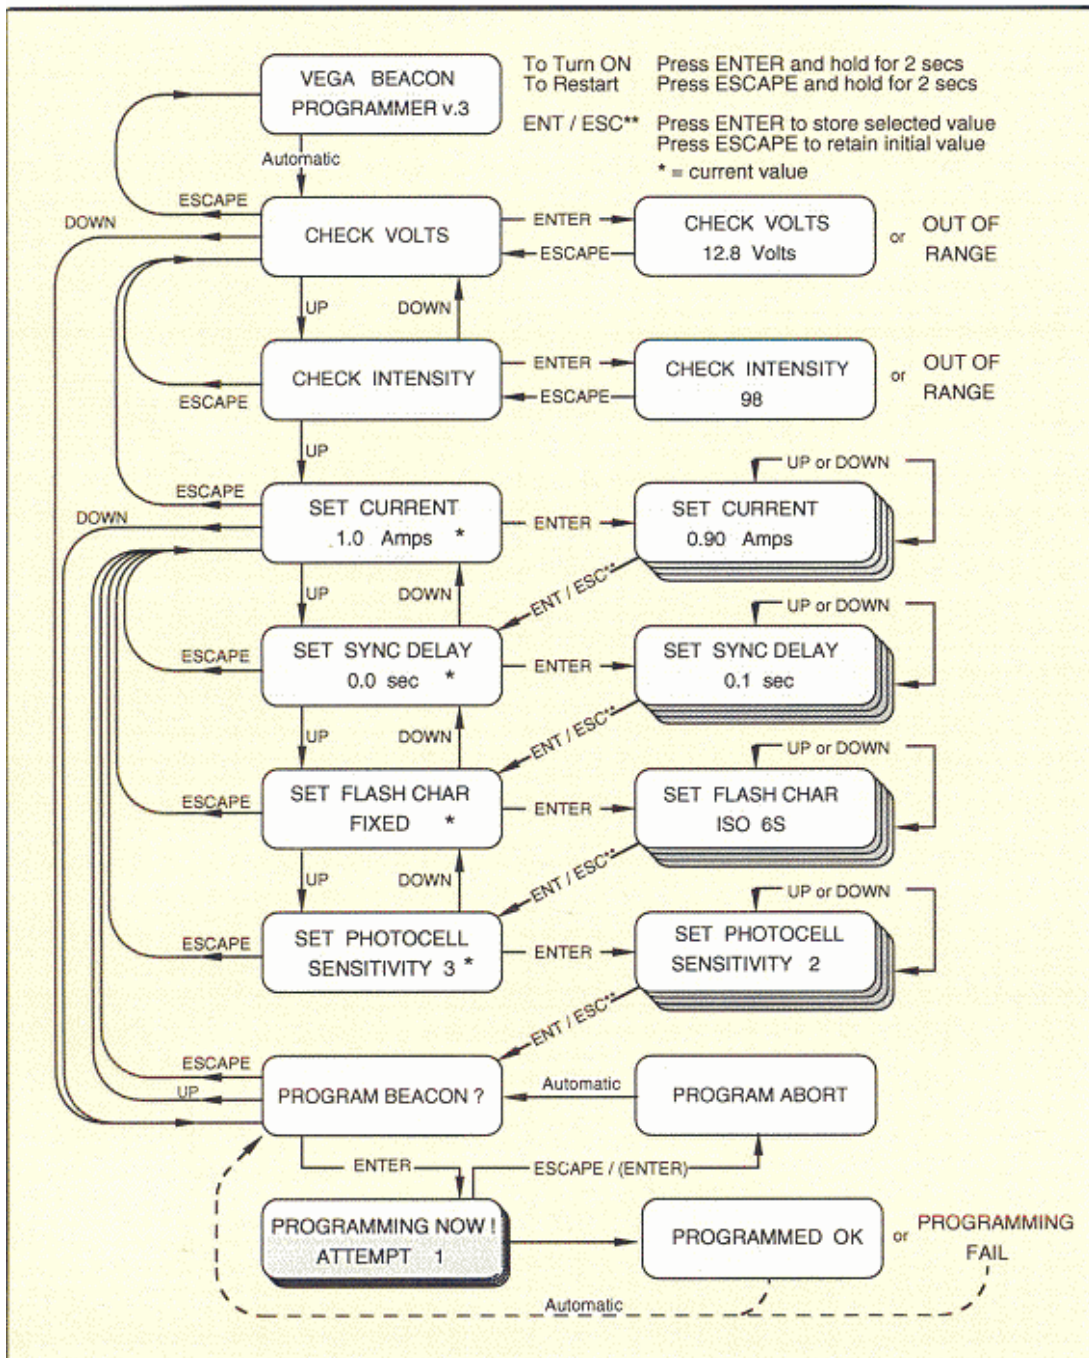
VEGA BEACON PROGRAMMER v.3

To Turn ON Press ENTER and hold for 2 secs
To Restart Press ESCAPE and hold for 2 secs

ENT / ESC** Press ENTER to store selected value
Press ESCAPE to retain initial value
* = current value

Automatic

ESCAPE

DOWN

CHECK VOLTS

ENTER

ESCAPE

CHECK VOLTS 12.8 Volts

or

OUT OF RANGE

UP

DOWN

CHECK INTENSITY

ENTER

ESCAPE

ESCAPE

CHECK INTENSITY 98

or

OUT OF RANGE

UP

ESCAPE

DOWN

SET CURRENT 1.0 Amps *

ENTER

UP or DOWN

SET CURRENT 0.90 Amps

UP

DOWN

ENT / ESC**

ESCAPE

SET SYNC DELAY 0.0 sec *

ENTER

UP or DOWN

SET SYNC DELAY 0.1 sec

UP

DOWN

ENT / ESC**

ESCAPE

SET FLASH CHAR FIXED *

ENTER

UP or DOWN

SET FLASH CHAR ISO 6S

UP

DOWN

ENT / ESC**

ESCAPE

SET PHOTOCELL SENSITIVITY 3 *

ENTER

UP or DOWN

SET PHOTOCELL SENSITIVITY 2

ENT / ESC**

ESCAPE

UP

PROGRAM BEACON ?

Automatic

PROGRAM ABORT

ENTER

ESCAPE / (ENTER)

PROGRAMMING NOW ! ATTEMPT 1

PROGRAMMED OK

or

PROGRAMMING FAIL

Automatic